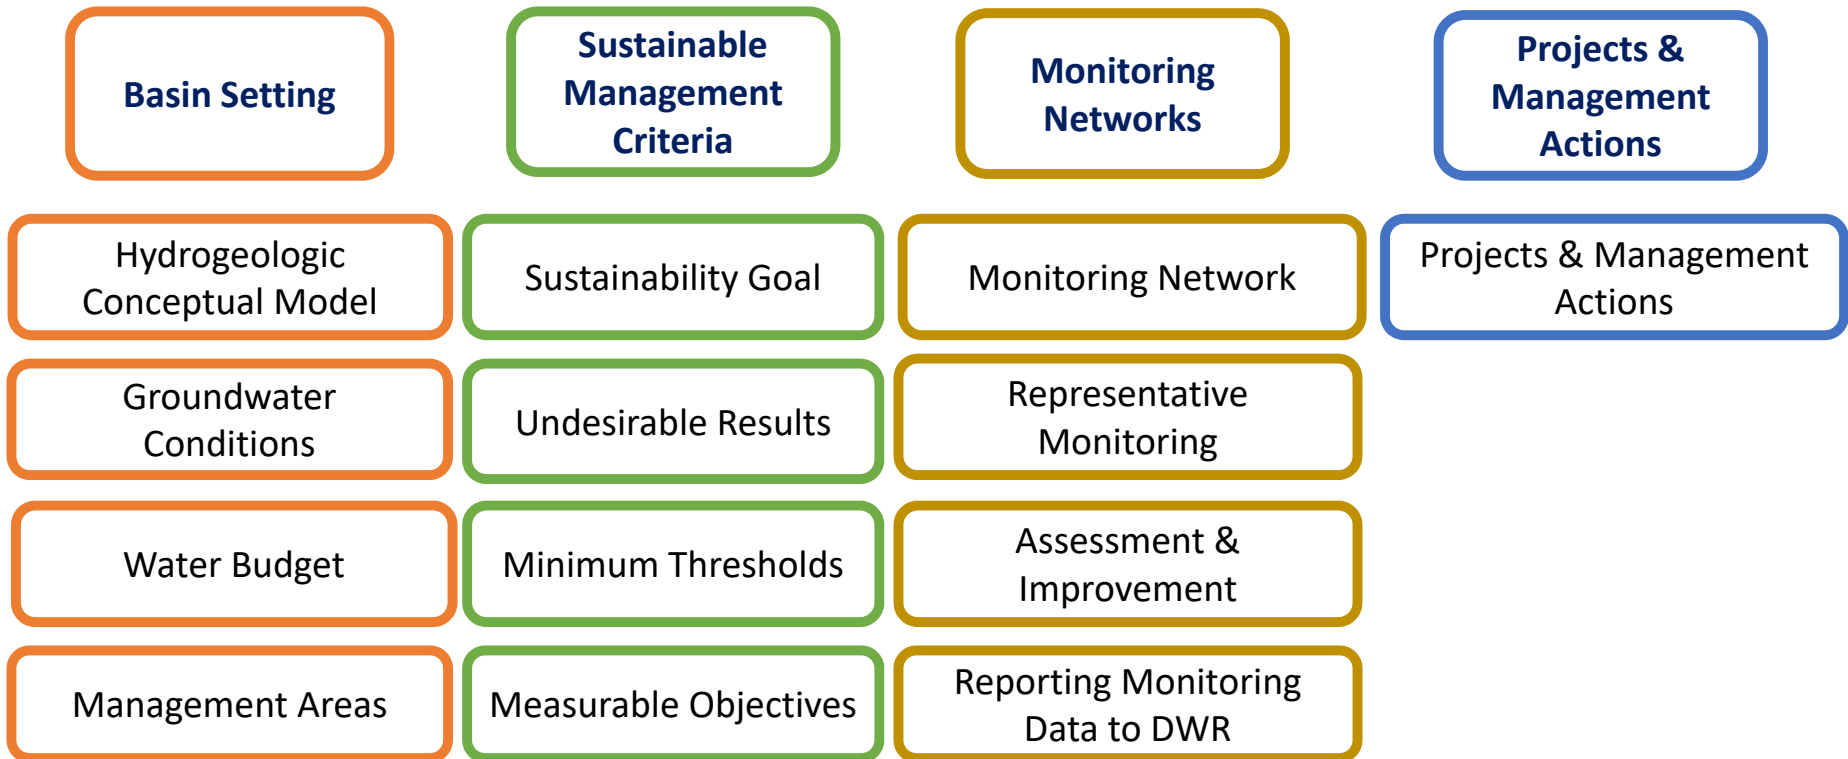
Basin Setting

Hydrogeologic Conceptual Model

Groundwater Conditions

Water Budget

Management Areas

Sustainable Management Criteria

Sustainability Goal

Undesirable Results

Minimum Thresholds

Measurable Objectives

Monitoring Networks

Monitoring Network

Representative Monitoring

Assessment & Improvement

Reporting Monitoring Data to DWR

Projects & Management Actions

Projects & Management Actions